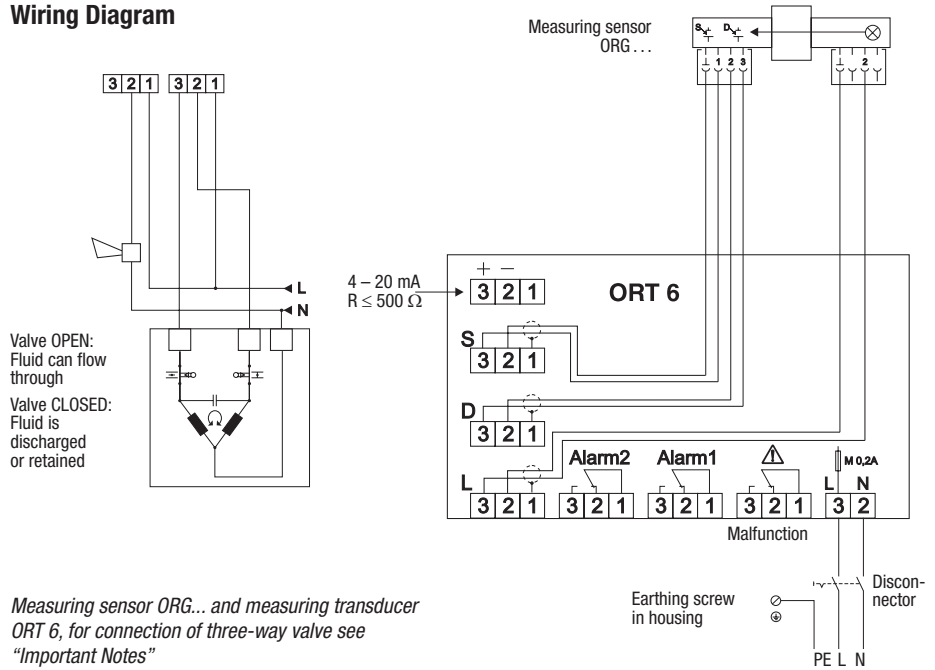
Wiring Diagram

3 2 1 3 2 1

L
N

Valve OPEN: Fluid can flow through

Valve CLOSED: Fluid is discharged or retained

Measuring sensor ORG . . .

S D

1 2 3

2

4 – 20 mA
$R \leq 500\ \Omega$

+ −
3 2 1

ORT 6

S
3 2 1

D
3 2 1

L
3 2 1

Alarm2
3 2 1

Alarm1
3 2 1

3 2 1

M 0,2A

L N
3 2

Malfunction

Earthing screw in housing

Disconnector

PE L N

Measuring sensor ORG... and measuring transducer ORT 6, for connection of three-way valve see "Important Notes"